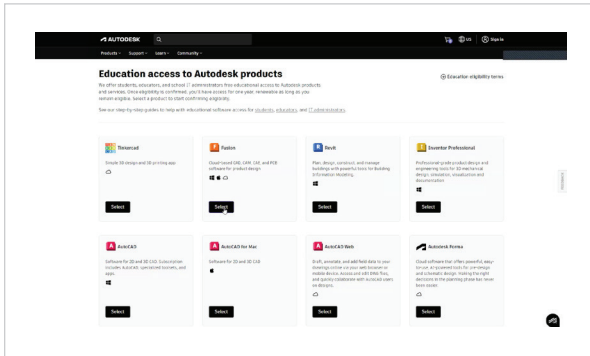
AUTODESK

Products Support Learn Community

US Sign in

Education access to Autodesk products

Education eligibility terms

We offer students, educators, and school IT administrators free educational access to Autodesk products and services. Once eligibility is confirmed, you'll have access for one year, renewable as long as you remain eligible. Select a product to start confirming eligibility.

See our step-by-step guides to help with educational software access for students, educators, and IT administrators.

Tinkercad

Simple 3D design and 3D printing app

Select

Fusion

Cloud-based CAD, CAM, CAE, and PCB software for product design

Select

Revit

Plan, design, construct, and manage buildings with powerful tools for Building Information Modeling

Select

Inventor Professional

Professional-grade product design and engineering tools for 3D mechanical design, simulation, visualization and documentation

Select

AutoCAD

Software for 2D and 3D CAD. Subscription includes AutoCAD, specialized toolsets, and apps.

Select

AutoCAD for Mac

Software for 2D and 3D CAD

Select

AutoCAD Web

Draft, annotate, and add field data to your drawings online via your web browser or mobile device. Access and edit DWG files, and quickly collaborate with licensed users on designs.

Select

Autodesk Forma

Cloud software that offers powerful, easy-to-use AI-powered tools for pre-design and schematic design, making the right decisions in the planning phase has never been easier.

Select

Feedback